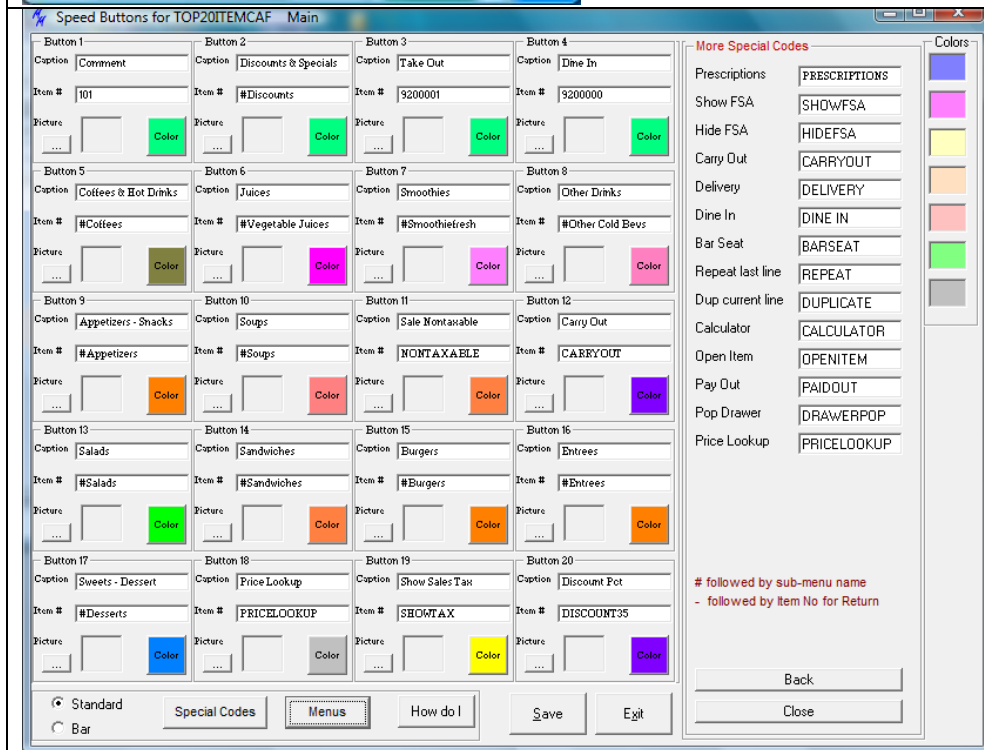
Speed Buttons for TOP20ITEMCAF Main

Button 1
Caption Comment
Item # 101
Picture ... Color

Button 2
Caption Discounts & Specials
Item # #Discounts
Picture ... Color

Button 3
Caption Take Out
Item # 9200001
Picture ... Color

Button 4
Caption Dine In
Item # 9200000
Picture ... Color

Button 5
Caption Coffees & Hot Drinks
Item # #Coffees
Picture ... Color

Button 6
Caption Juices
Item # #Vegetable Juices
Picture ... Color

Button 7
Caption Smoothies
Item # #Smoothiefresh
Picture ... Color

Button 8
Caption Other Drinks
Item # #Other Cold Bevs
Picture ... Color

Button 9
Caption Appetizers - Snacks
Item # #Appetizers
Picture ... Color

Button 10
Caption Soups
Item # #Soups
Picture ... Color

Button 11
Caption Sale Nontaxable
Item # NONTAXABLE
Picture ... Color

Button 12
Caption Carry Out
Item # CARRYOUT
Picture ... Color

Button 13
Caption Salads
Item # #Salads
Picture ... Color

Button 14
Caption Sandwiches
Item # #Sandwiches
Picture ... Color

Button 15
Caption Burgers
Item # #Burgers
Picture ... Color

Button 16
Caption Entrees
Item # #Entrees
Picture ... Color

Button 17
Caption Sweets - Dessert
Item # #Desserts
Picture ... Color

Button 18
Caption Price Lookup
Item # PRICELOOKUP
Picture ... Color

Button 19
Caption Show Sales Tax
Item # SHOWTAX
Picture ... Color

Button 20
Caption Discount Pct
Item # DISCOUNT35
Picture ... Color

More Special Codes
| | |
|---|---|
| Prescriptions | PRESCRIPTIONS |
| Show FSA | SHOWFSA |
| Hide FSA | HIDEFSA |
| Carry Out | CARRYOUT |
| Delivery | DELIVERY |
| Dine In | DINE IN |
| Bar Seat | BARSEAT |
| Repeat last line | REPEAT |
| Dup current line | DUPLICATE |
| Calculator | CALCULATOR |
| Open Item | OPENITEM |
| Pay Out | PAIDOUT |
| Pop Drawer | DRAWERPOP |
| Price Lookup | PRICELOOKUP |

# followed by sub-menu name
- followed by Item No for Return

Colors

Standard
Bar
Special Codes
Menus
How do I
Save
Exit
Back
Close